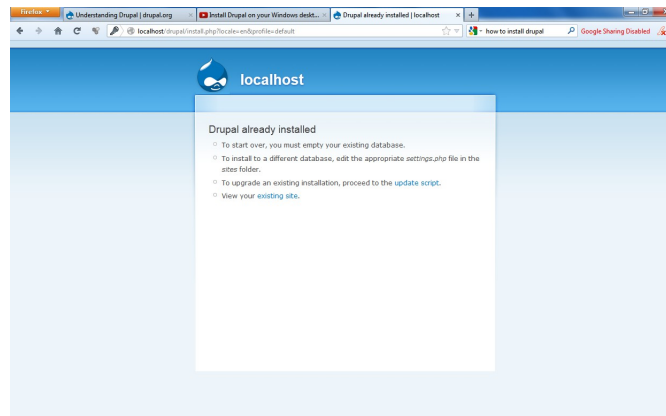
Firefox

Understanding Drupal | drupal.org

Install Drupal on your Windows deskt...

Drupal already installed | localhost

localhost/drupal/install.php?locale=en&profile=default

how to install drupal

Google Sharing Disabled

localhost

Drupal already installed

To start over, you must empty your existing database.

To install to a different database, edit the appropriate settings.php file in the sites folder.

To upgrade an existing installation, proceed to the update script.

View your existing site.